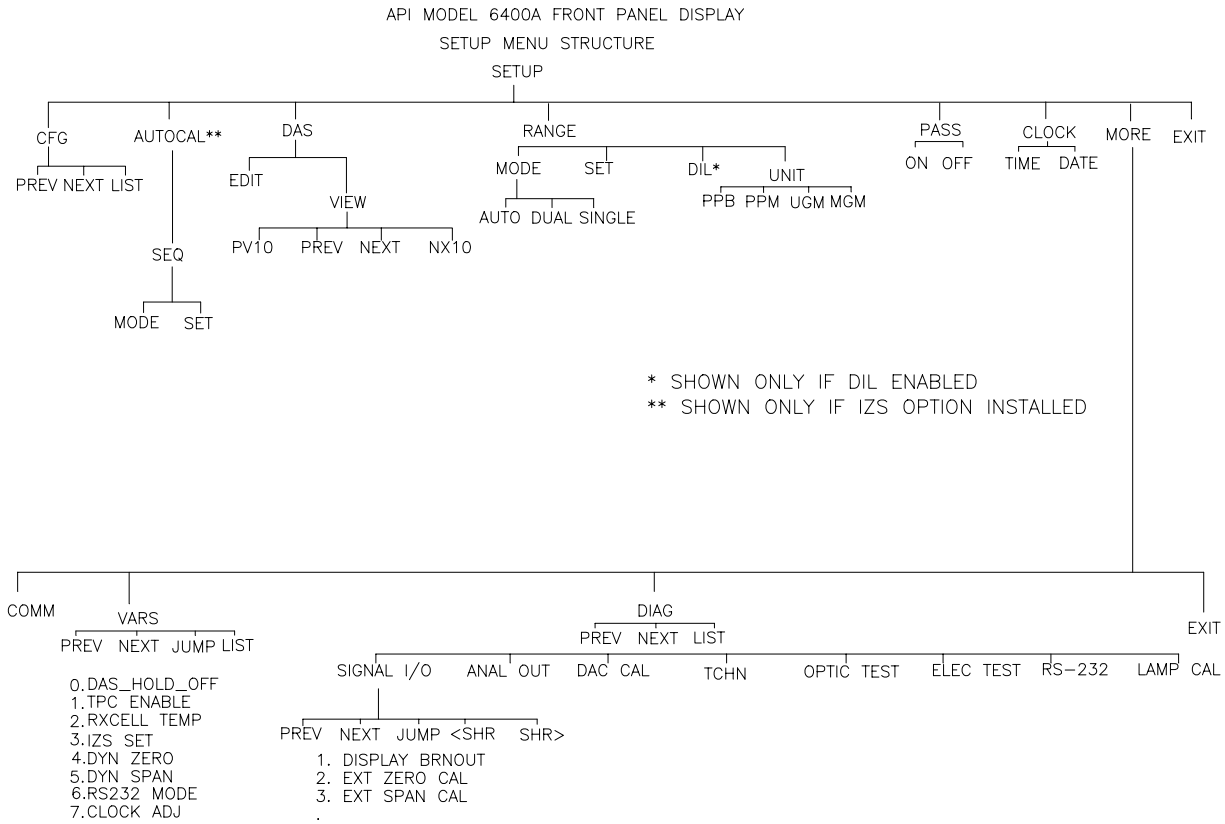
API MODEL 6400A FRONT PANEL DISPLAY

SETUP MENU STRUCTURE

SETUP

CFG

PREV NEXT LIST

AUTOCAL**

SEQ

MODE SET

DAS

EDIT

VIEW

PV10 PREV NEXT NX10

RANGE

MODE SET DIL* UNIT

AUTO DUAL SINGLE

PPB PPM UGM MGM

PASS

ON OFF

CLOCK

TIME DATE

MORE EXIT

* SHOWN ONLY IF DIL ENABLED
** SHOWN ONLY IF IZS OPTION INSTALLED

COMM

VARS

PREV NEXT JUMP LIST

0.DAS_HOLD_OFF
1.TPC ENABLE
2.RXCELL TEMP
3.IZS SET
4.DYN ZERO
5.DYN SPAN
6.RS232 MODE
7.CLOCK ADJ

DIAG

PREV NEXT LIST

SIGNAL I/O ANAL OUT DAC CAL TCHN OPTIC TEST ELEC TEST RS-232 LAMP CAL

PREV NEXT JUMP <SHR SHR>

1. DISPLAY BRNOUT
2. EXT ZERO CAL
3. EXT SPAN CAL
.

EXIT